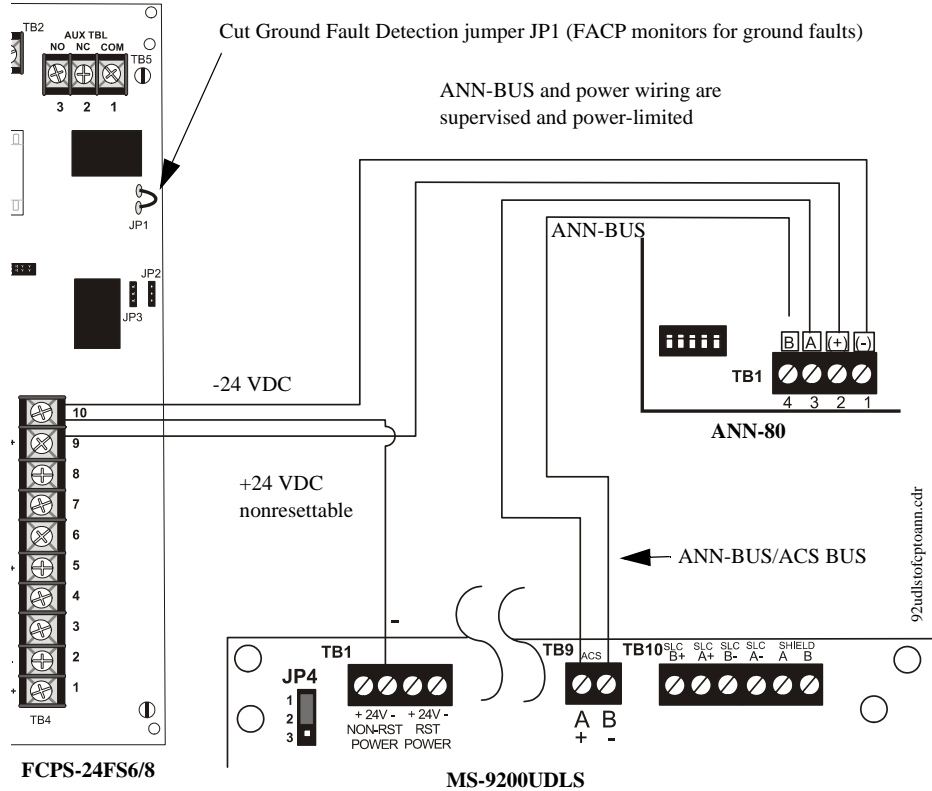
TB2
AUX TBL
NO NC COM
TB5
3 2 1
JP1
JP2
JP3

Cut Ground Fault Detection jumper JP1 (FACP monitors for ground faults)

ANN-BUS and power wiring are supervised and power-limited

ANN-BUS

B A (+) (-)
TB1
4 3 2 1
ANN-80

-24 VDC
10
9
8
7
6
5
4
3
2
1
TB4

+24 VDC nonresettable

ANN-BUS/ACS BUS

92udlstofcptoann.cdr

-
TB1
JP4
1
2
3
+ 24V - NON-RST POWER
+ 24V - RST POWER

TB9
ACS
A B
+ -

TB10
SLC B+
SLC A+
SLC B-
SLC A-
SHIELD A B

FCPS-24FS6/8

MS-9200UDLS